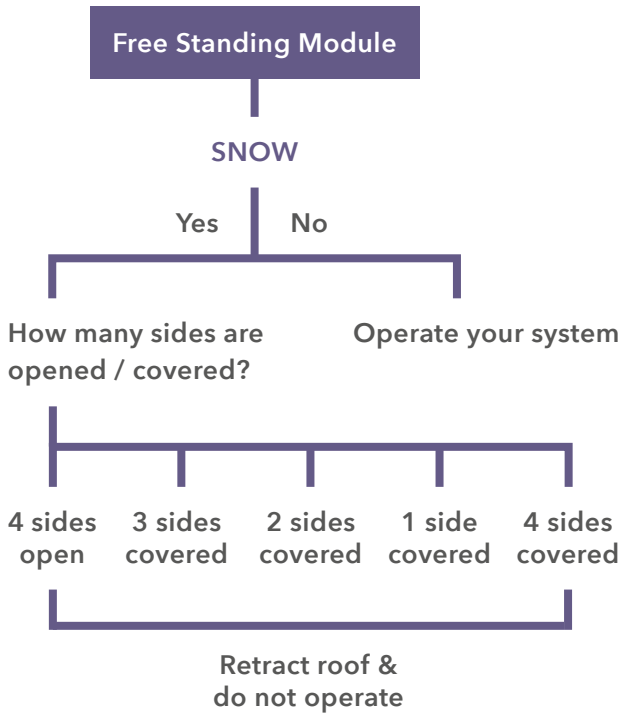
Free Standing Module

SNOW

Yes

No

How many sides are opened / covered?

Operate your system

4 sides open

3 sides covered

2 sides covered

1 side covered

4 sides covered

Retract roof & do not operate